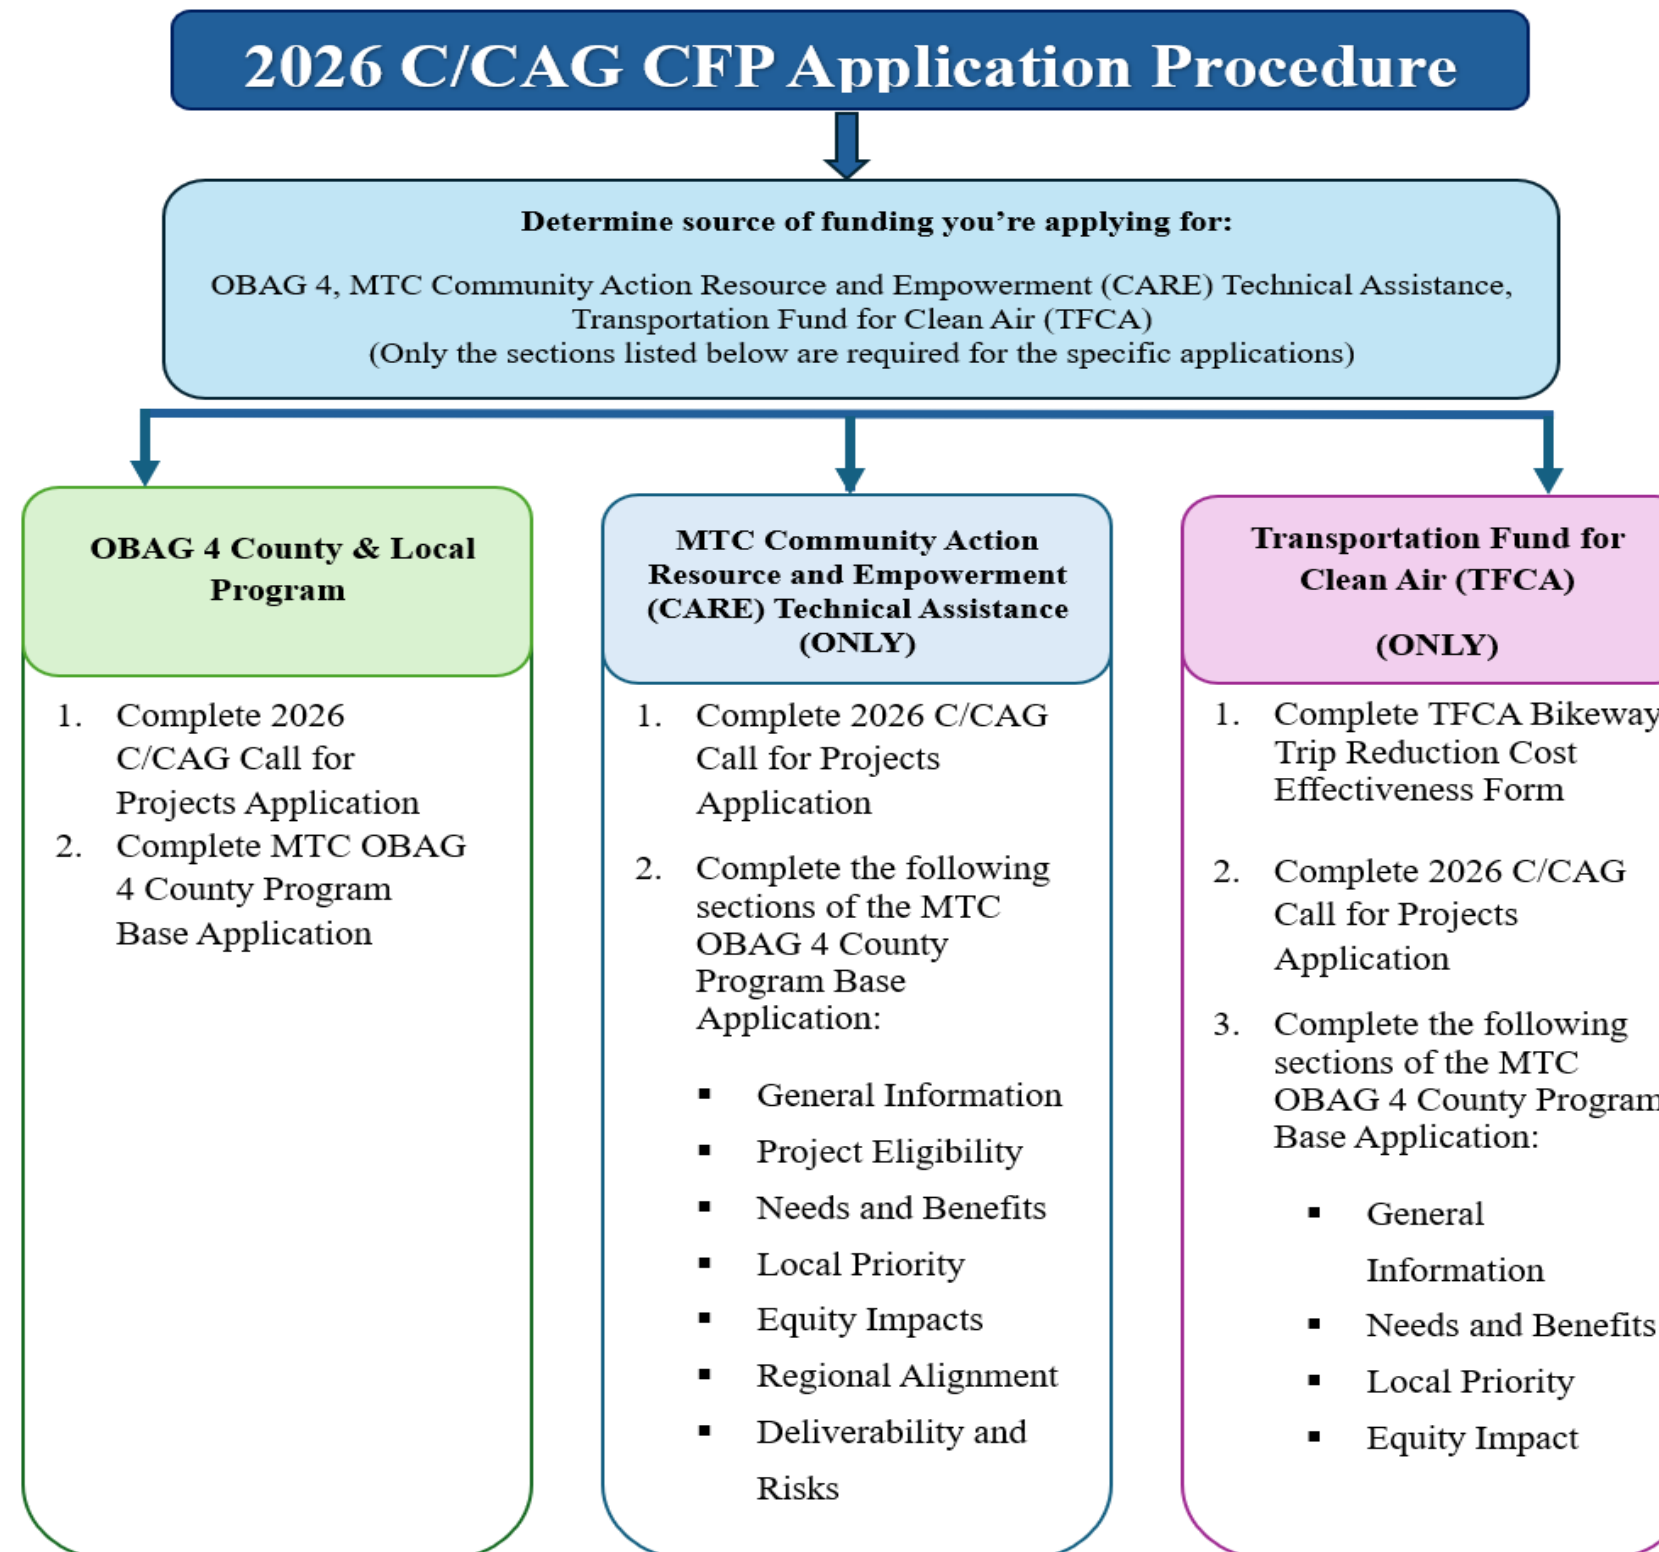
2026 C/CAG CFP Application Procedure

Determine source of funding you're applying for:

OBAG 4, MTC Community Action Resource and Empowerment (CARE) Technical Assistance, Transportation Fund for Clean Air (TFCA)
(Only the sections listed below are required for the specific applications)

OBAG 4 County & Local Program

1. Complete 2026 C/CAG Call for Projects Application
2. Complete MTC OBAG 4 County Program Base Application

MTC Community Action Resource and Empowerment (CARE) Technical Assistance (ONLY)

1. Complete 2026 C/CAG Call for Projects Application
2. Complete the following sections of the MTC OBAG 4 County Program Base Application:
▪ General Information
▪ Project Eligibility
▪ Needs and Benefits
▪ Local Priority
▪ Equity Impacts
▪ Regional Alignment
▪ Deliverability and Risks

Transportation Fund for Clean Air (TFCA)

(ONLY)

1. Complete TFCA Bikeway Trip Reduction Cost Effectiveness Form
2. Complete 2026 C/CAG Call for Projects Application
3. Complete the following sections of the MTC OBAG 4 County Program Base Application:
▪ General Information
▪ Needs and Benefits
▪ Local Priority
▪ Equity Impact